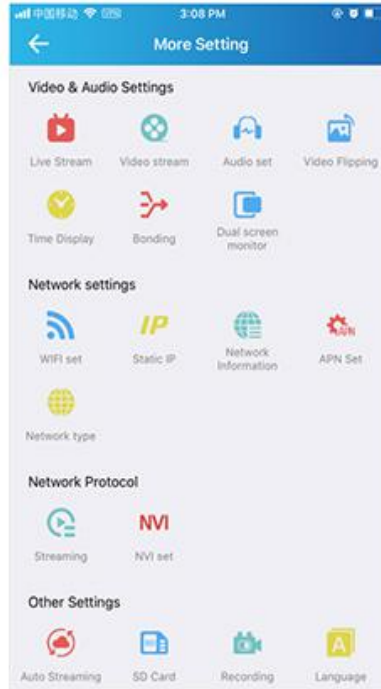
中国移动 3:08 PM

More Setting

Video & Audio Settings

Live Stream
Video stream
Audio set
Video Flipping
Time Display
Bonding
Dual screen monitor

Network settings

WIFI set
IP
Static IP
Network Information
APN Set
Network type

Network Protocol

Streaming
NVI
NVI set

Other Settings

Auto Streaming
SD Card
Recording
Language